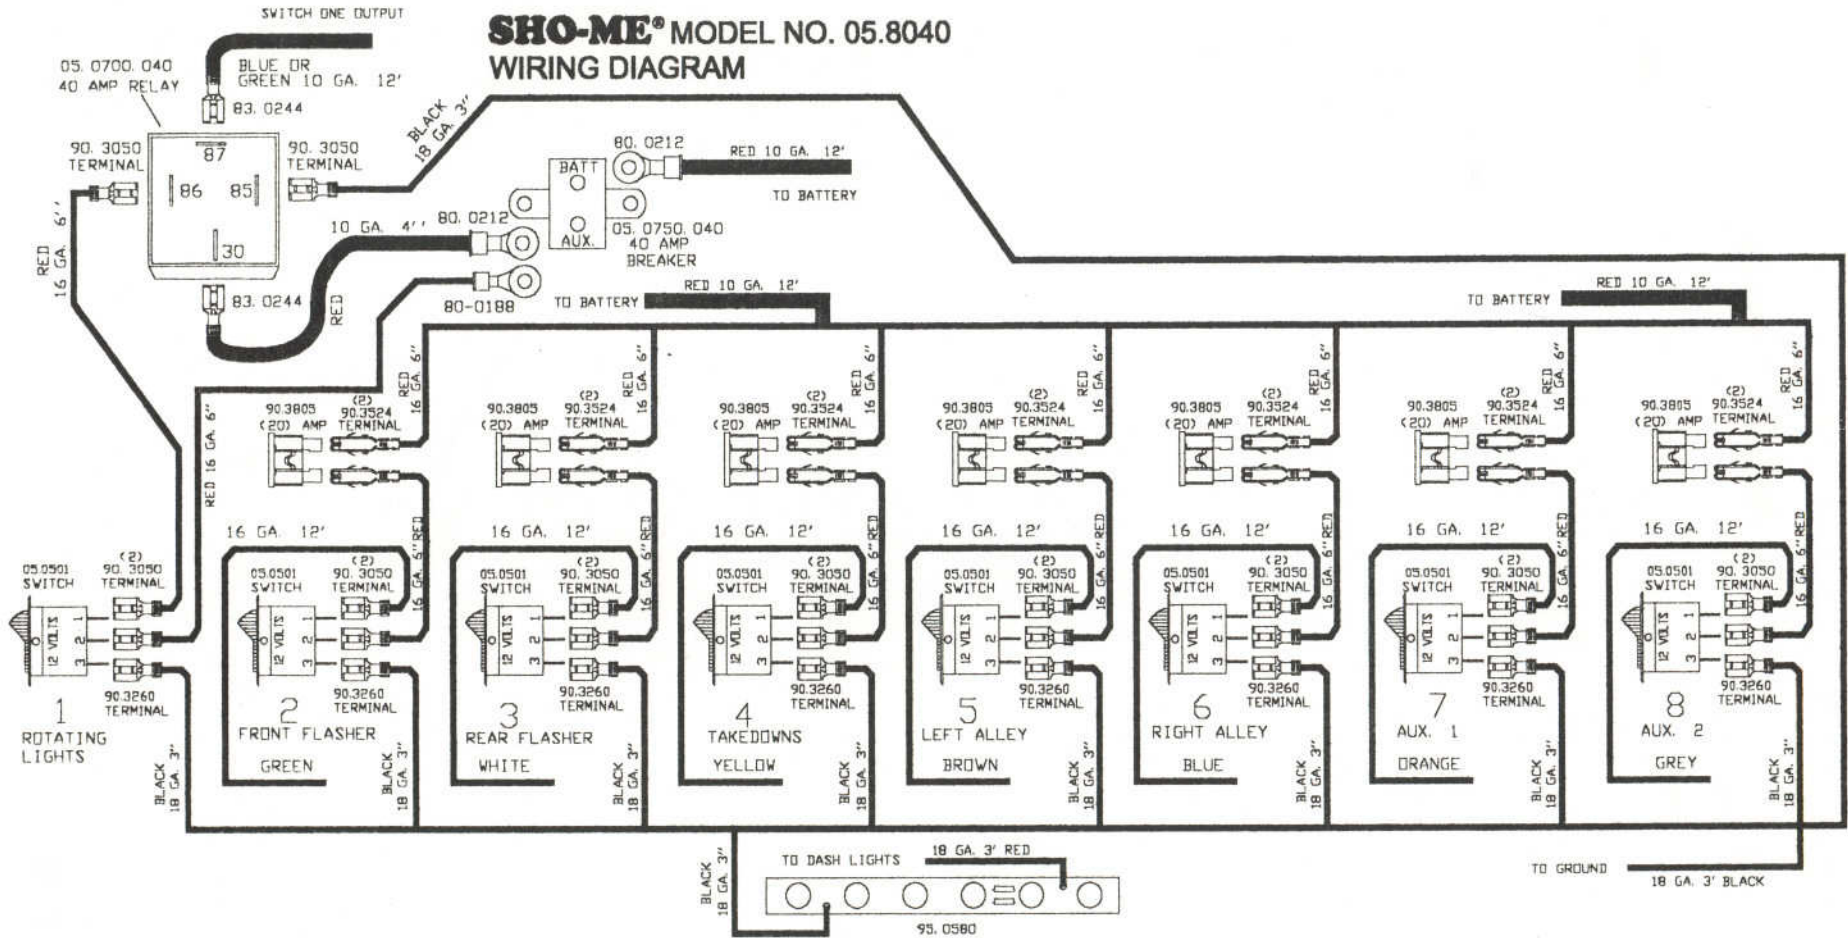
SHO-ME® MODEL NO. 05.8040
WIRING DIAGRAM

SWITCH ONE OUTPUT

05. 0700. 040
40 AMP RELAY

BLUE OR GREEN 10 GA. 12'

83. 0244

90. 3050 TERMINAL

87
86
85
30

90. 3050 TERMINAL

BLACK 18 GA. 3"

80. 0212

BATT

RED 10 GA. 12'

TO BATTERY

10 GA. 4'' 80. 0212

AUX.

05. 0750. 040
40 AMP BREAKER

RED 16 GA. 6''

83. 0244

RED

80-0188

TO BATTERY

RED 10 GA. 12'

TO BATTERY

RED 10 GA. 12'

RED 16 GA. 6"

90.3805 (20) AMP

(2) 90.3524 TERMINAL

16 GA. 12'

05.0501 SWITCH

(2) 90. 3050 TERMINAL

12 VOLTS

1 2 3

90.3260 TERMINAL

16 GA. 6" RED

1
ROTATING LIGHTS

2
FRONT FLASHER
GREEN

3
REAR FLASHER
WHITE

4
TAKEDOWNS
YELLOW

5
LEFT ALLEY
BROWN

6
RIGHT ALLEY
BLUE

7
AUX. 1
ORANGE

8
AUX. 2
GREY

BLACK 18 GA. 3"

TO DASH LIGHTS

18 GA. 3' RED

TO GROUND

18 GA. 3' BLACK

95. 0580